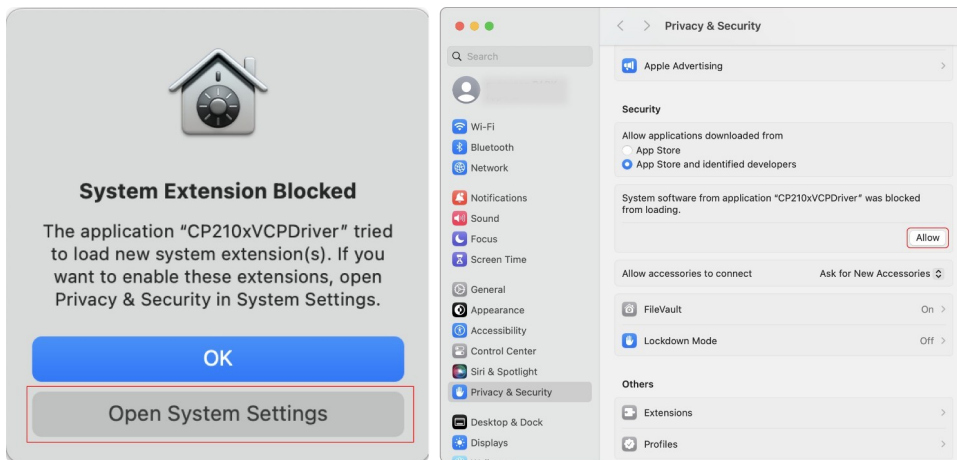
System Extension Blocked

The application “CP210xVCPDriver” tried to load new system extension(s). If you want to enable these extensions, open Privacy & Security in System Settings.

OK

Open System Settings

Privacy & Security

Search

Wi-Fi
Bluetooth
Network
Notifications
Sound
Focus
Screen Time
General
Appearance
Accessibility
Control Center
Siri & Spotlight
Privacy & Security
Desktop & Dock
Displays

Apple Advertising

Security

Allow applications downloaded from
App Store
App Store and identified developers

System software from application "CP210xVCPDriver" was blocked from loading.

Allow

Allow accessories to connect
Ask for New Accessories

FileVault
On

Lockdown Mode
Off

Others

Extensions

Profiles